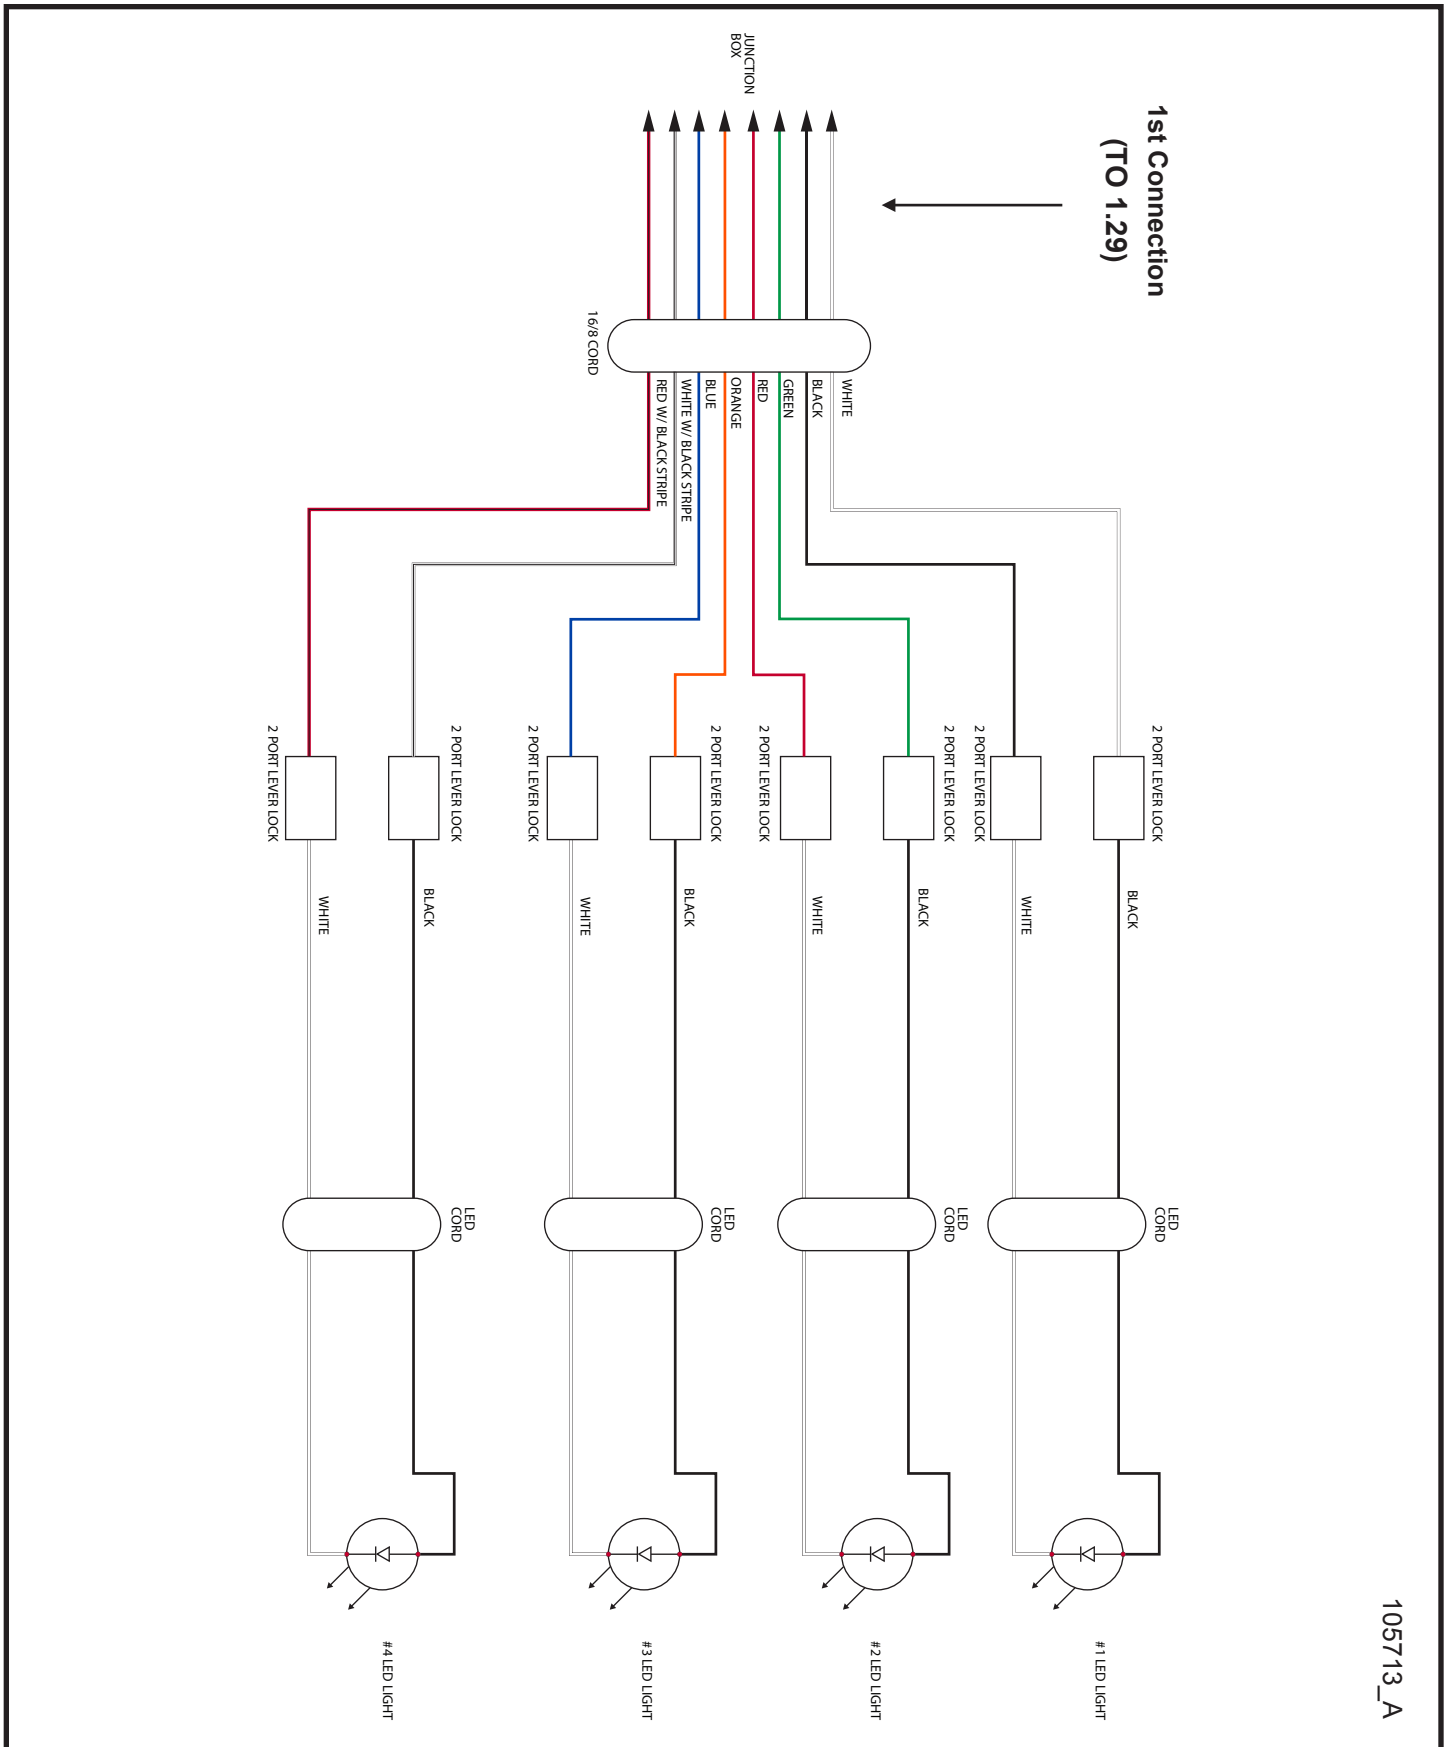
1st Connection
(TO 1.29)

JUNCTION BOX

16/8 CORD

WHITE
BLACK
GREEN
RED
ORANGE
BLUE
WHITE W/ BLACK STRIPE
RED W/ BLACK STRIPE

2 PORT LEVER LOCK
2 PORT LEVER LOCK
2 PORT LEVER LOCK
2 PORT LEVER LOCK
2 PORT LEVER LOCK
2 PORT LEVER LOCK
2 PORT LEVER LOCK
2 PORT LEVER LOCK

BLACK
WHITE
BLACK
WHITE
BLACK
WHITE
BLACK
WHITE

LED CORD
LED CORD
LED CORD
LED CORD

#1 LED LIGHT
#2 LED LIGHT
#3 LED LIGHT
#4 LED LIGHT

105713_A